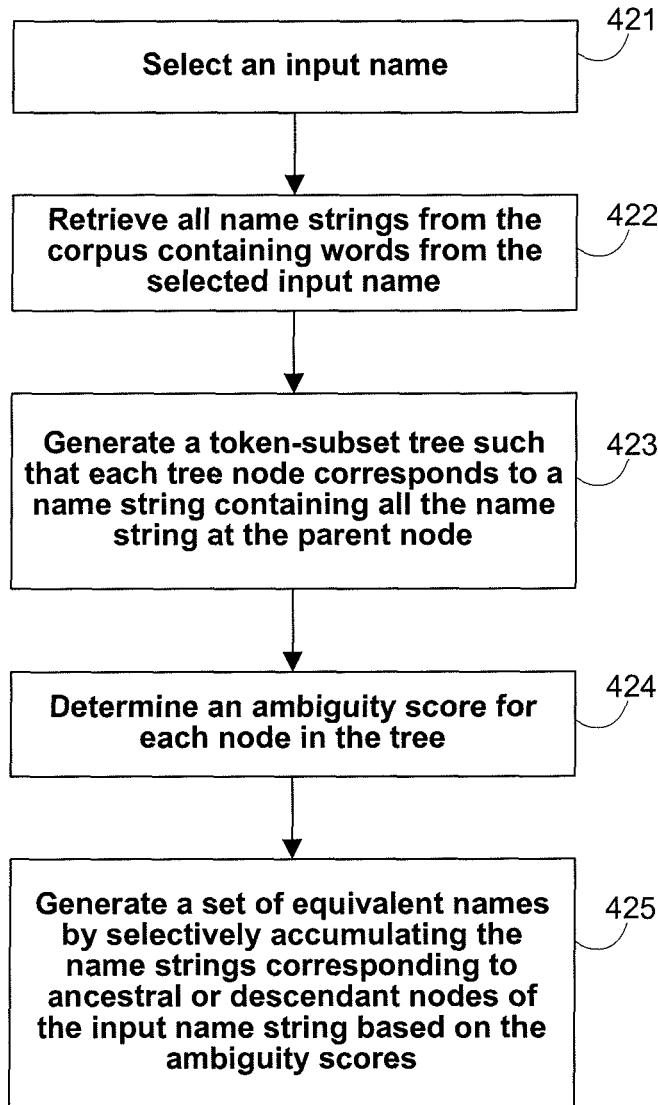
421
Select an input name

422
Retrieve all name strings from the corpus containing words from the selected input name

423
Generate a token-subset tree such that each tree node corresponds to a name string containing all the name string at the parent node

424
Determine an ambiguity score for each node in the tree

425
Generate a set of equivalent names by selectively accumulating the name strings corresponding to ancestral or descendant nodes of the input name string based on the ambiguity scores